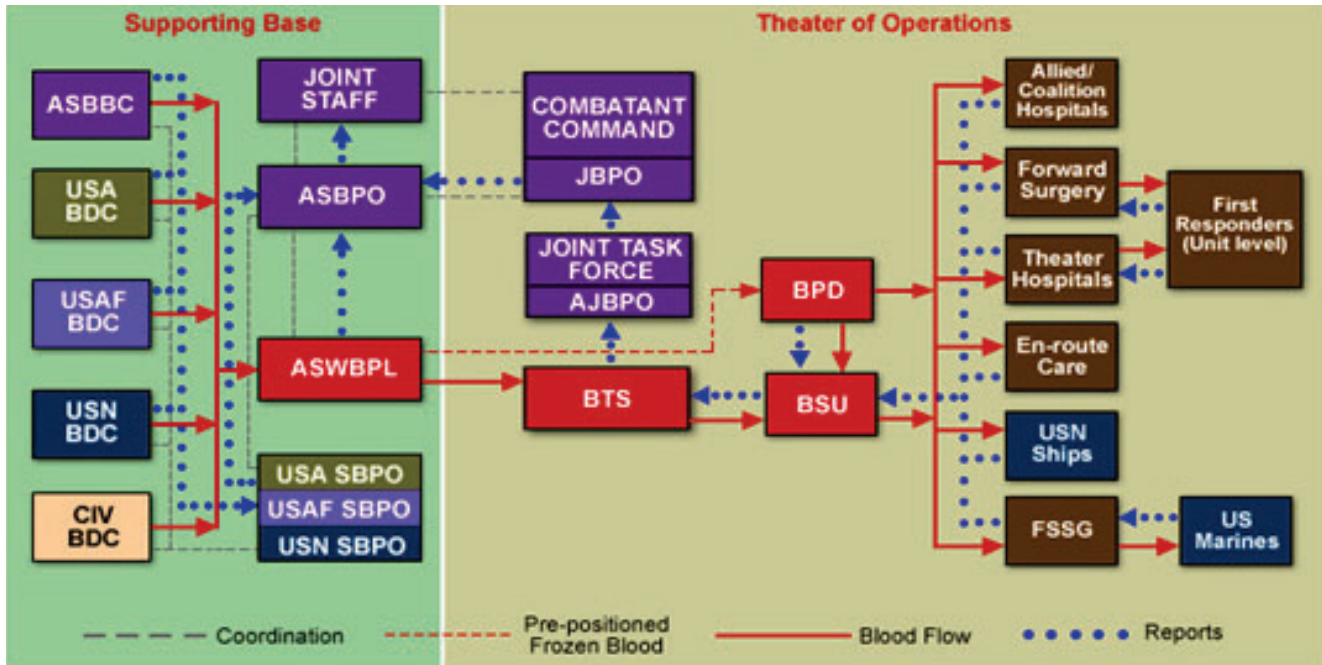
Supporting Base

Theater of Operations

ASBBC

USA BDC

USAF BDC

USN BDC

CIV BDC

JOINT STAFF

ASBPO

ASWBPL

USA SBPO

USAF SBPO

USN SBPO

COMBATANT COMMAND

JBPO

JOINT TASK FORCE

AJBPO

BTS

BPD

BSU

Allied/ Coalition Hospitals

Forward Surgery

Theater Hospitals

En-route Care

USN Ships

FSSG

First Responders (Unit level)

US Marines

Coordination

Pre-positioned Frozen Blood

Blood Flow

Reports